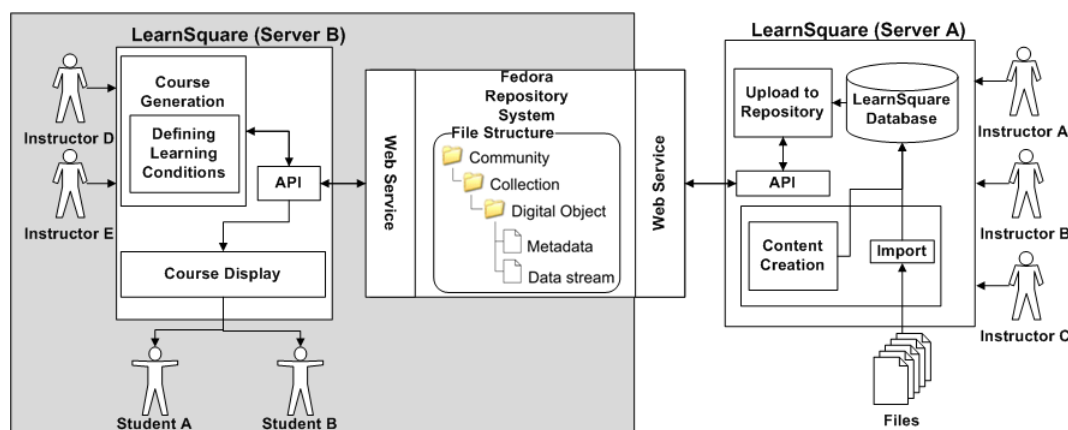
LearnSquare (Server B)

Course Generation

Defining Learning Conditions

API

Course Display

Instructor D

Instructor E

Student A

Student B

Fedora Repository System

Web Service

File Structure

Community

Collection

Digital Object

Metadata

Data stream

Web Service

LearnSquare (Server A)

Upload to Repository

LearnSquare Database

API

Content Creation

Import

Files

Instructor A

Instructor B

Instructor C